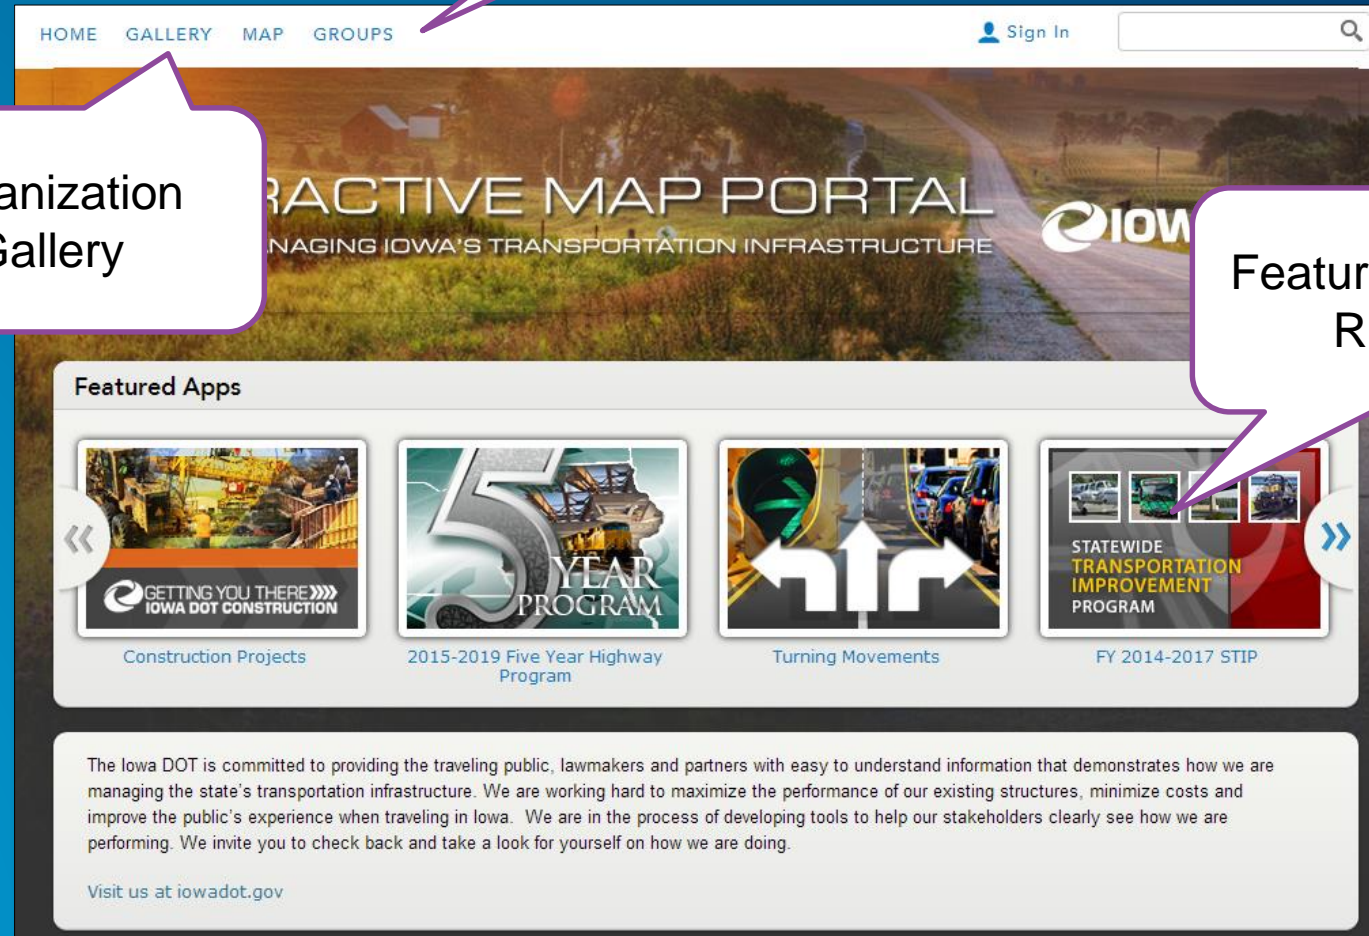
HOME GALLERY MAP GROUPS

Sign In

anization
Gallery

RACTIVE MAP PORTAL
NAGING IOWA'S TRANSPORTATION INFRASTRUCTURE

IOW

Featur
R

Featured Apps

GETTING YOU THERE
IOWA DOT CONSTRUCTION

Construction Projects

5 YEAR PROGRAM

2015-2019 Five Year Highway Program

Turning Movements

STATEWIDE
TRANSPORTATION
IMPROVEMENT
PROGRAM

FY 2014-2017 STIP

The Iowa DOT is committed to providing the traveling public, lawmakers and partners with easy to understand information that demonstrates how we are managing the state's transportation infrastructure. We are working hard to maximize the performance of our existing structures, minimize costs and improve the public's experience when traveling in Iowa. We are in the process of developing tools to help our stakeholders clearly see how we are performing. We invite you to check back and take a look for yourself on how we are doing.

Visit us at iowadot.gov